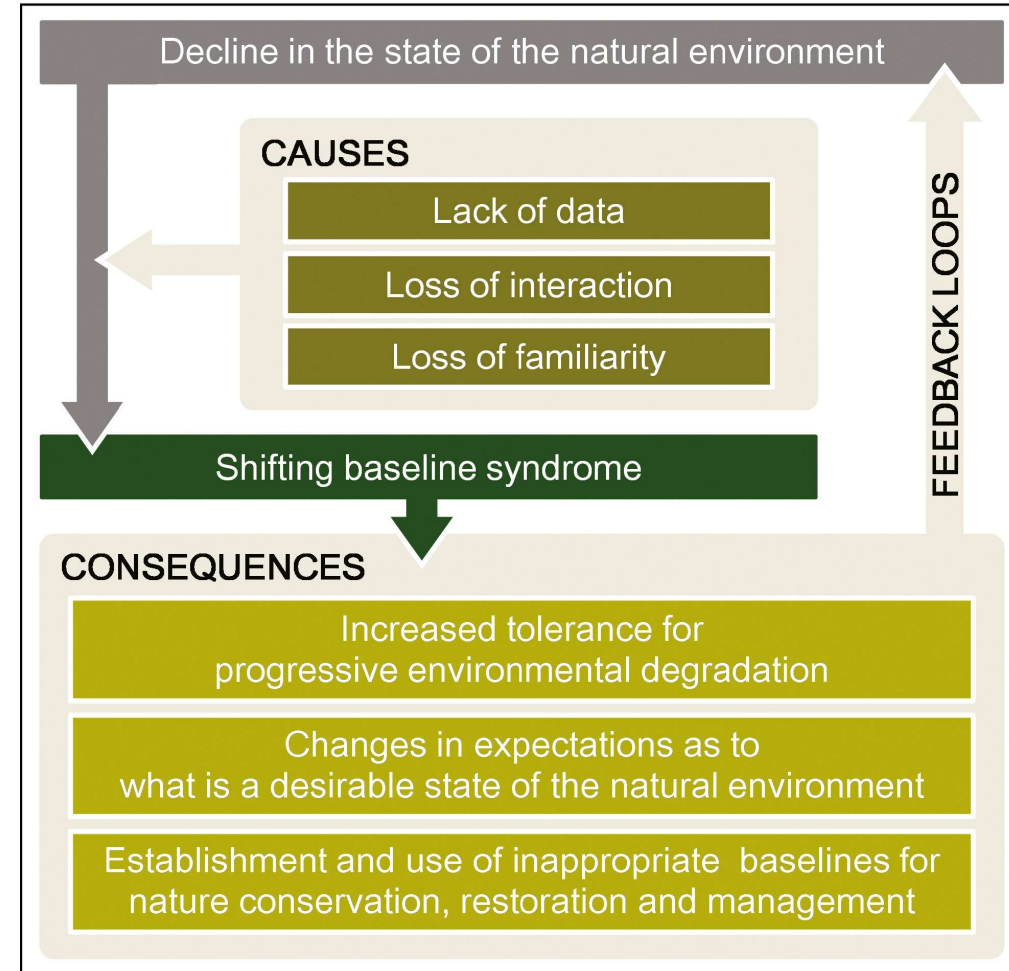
Decline in the state of the natural environment

CAUSES

Lack of data

Loss of interaction

Loss of familiarity

FEEDBACK LOOPS

Shifting baseline syndrome

CONSEQUENCES

Increased tolerance for progressive environmental degradation

Changes in expectations as to what is a desirable state of the natural environment

Establishment and use of inappropriate baselines for nature conservation, restoration and management